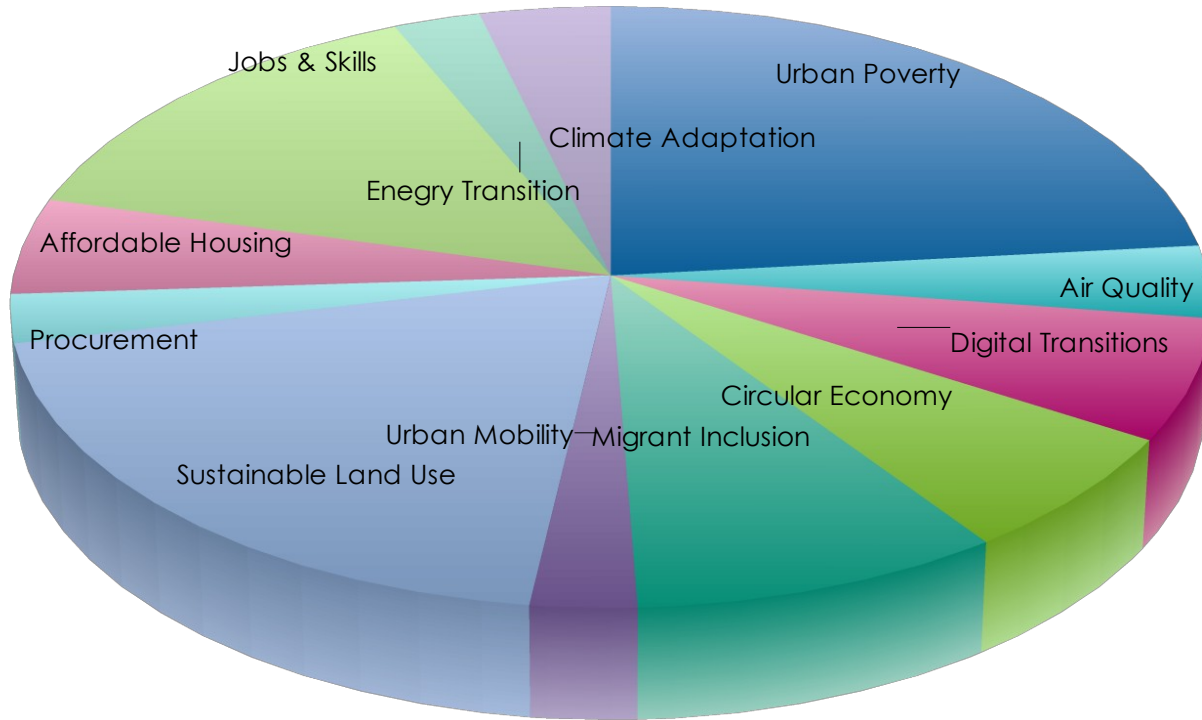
Jobs & Skills

Urban Poverty

Climate Adaptation

Enegry Transition

Affordable Housing

Air Quality

Digital Transitions

Procurement

Circular Economy

Urban Mobility

Migrant Inclusion

Sustainable Land Use